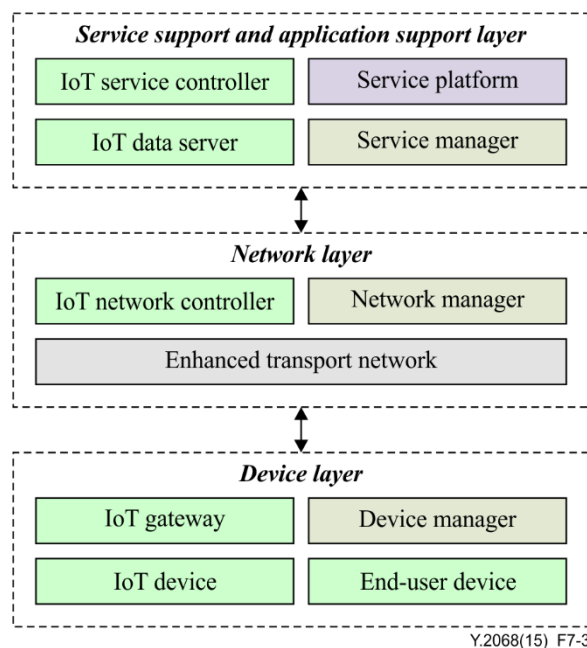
Service support and application support layer

IoT service controller

Service platform

IoT data server

Service manager

Network layer

IoT network controller

Network manager

Enhanced transport network

Device layer

IoT gateway

Device manager

IoT device

End-user device

Y.2068(15) F7-3